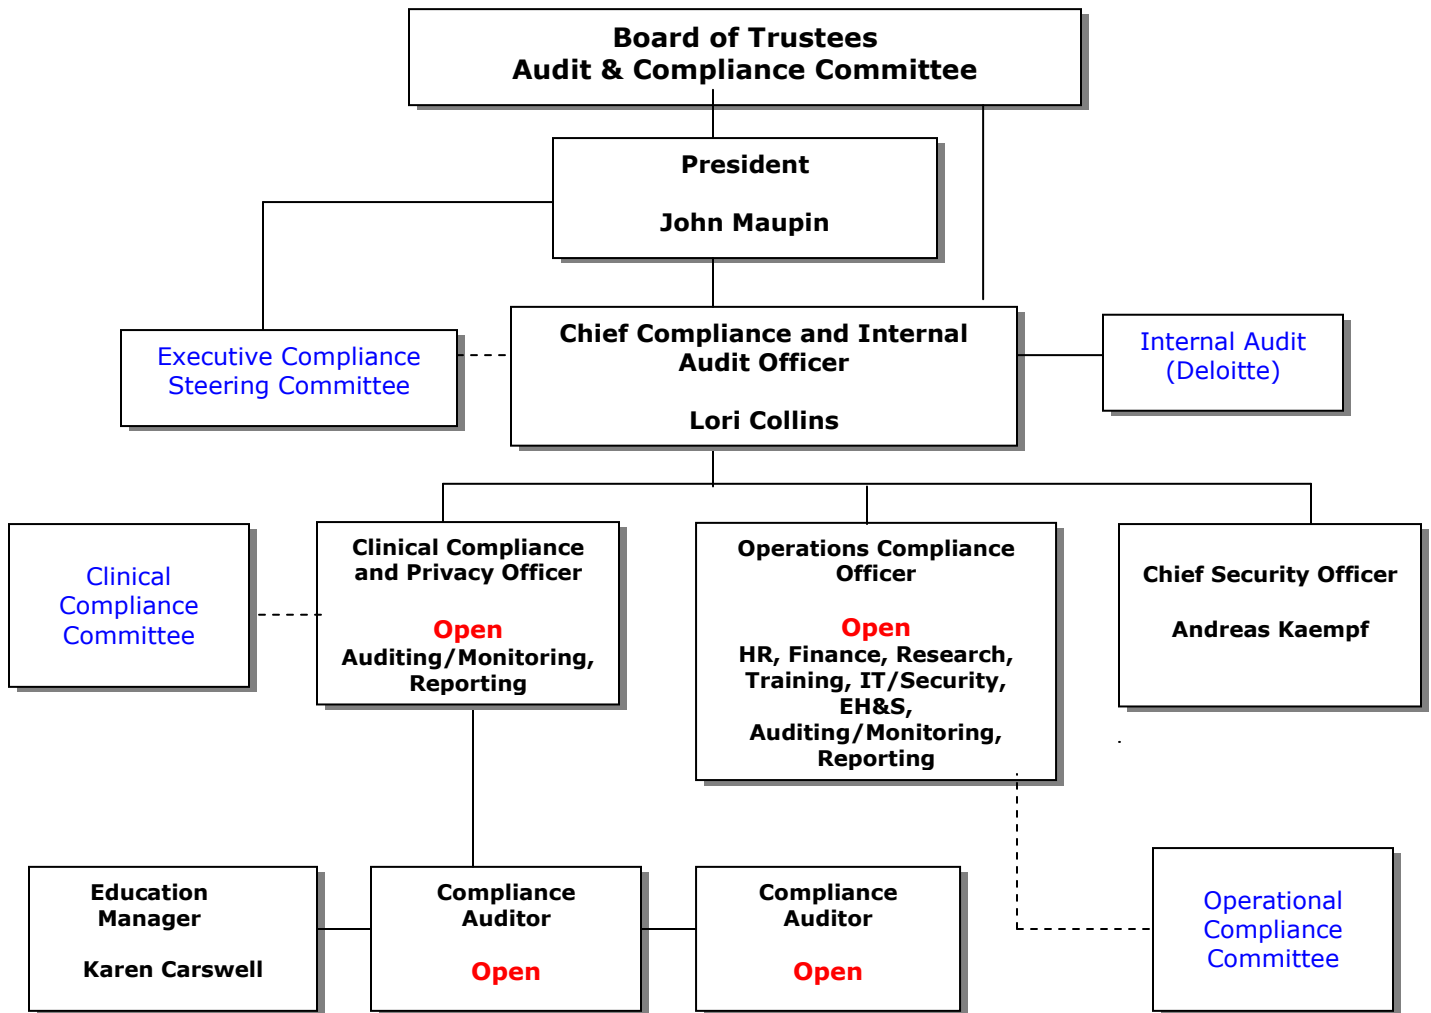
Board of Trustees
Audit & Compliance Committee

President

John Maupin

Executive Compliance Steering Committee

Chief Compliance and Internal Audit Officer

Lori Collins

Internal Audit (Deloitte)

Clinical Compliance Committee

Clinical Compliance and Privacy Officer

Open
Auditing/Monitoring, Reporting

Operations Compliance Officer

Open
HR, Finance, Research, Training, IT/Security, EH&S, Auditing/Monitoring, Reporting

Chief Security Officer

Andreas Kaempf

Education Manager

Karen Carswell

Compliance Auditor

Open

Compliance Auditor

Open

Operational Compliance Committee